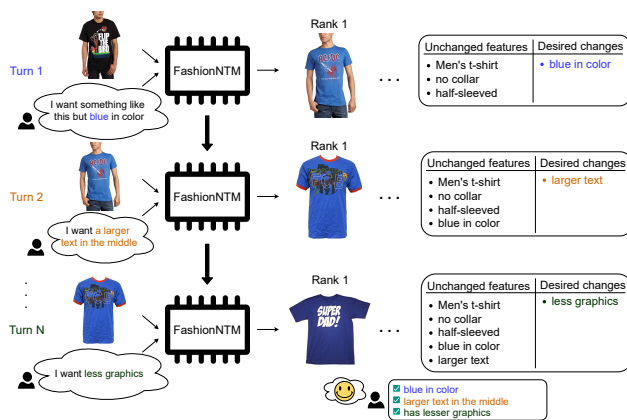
Turn 1

I want something like this but blue in color

FashionNTM

Rank 1

. . .

| Unchanged features | Desired changes |
|---|---|
| • Men's t-shirt<br>• no collar<br>• half-sleeved | • blue in color |

Turn 2

I want a larger text in the middle

FashionNTM

. . .

| Unchanged features | Desired changes |
|---|---|
| • Men's t-shirt<br>• no collar<br>• half-sleeved<br>• blue in color | • larger text |

Turn N

I want less graphics

FashionNTM

Rank 1

SUPER DAD!

. . .

| Unchanged features | Desired changes |
|---|---|
| • Men's t-shirt<br>• no collar<br>• half-sleeved<br>• blue in color<br>• larger text | • less graphics |

blue in color
larger text in the middle
has lesser graphics